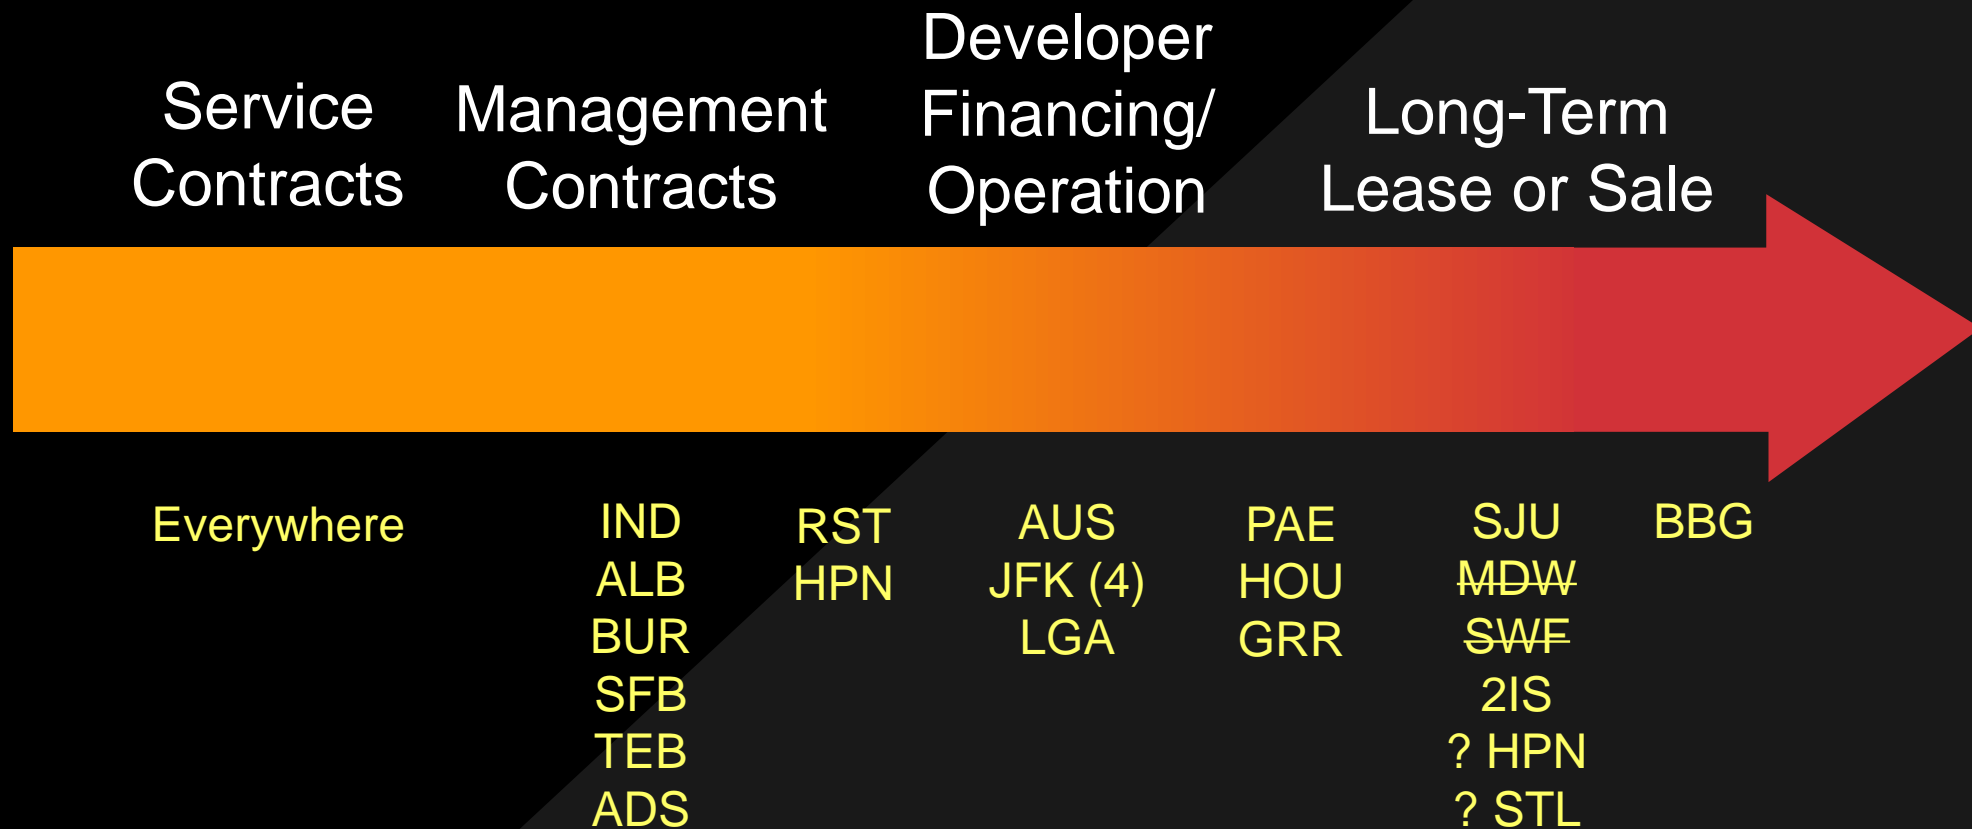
Service Contracts

Management Contracts

Developer Financing/ Operation

Long-Term Lease or Sale

Everywhere

IND
ALB
BUR
SFB
TEB
ADS

RST
HPN

AUS
JFK (4)
LGA

PAE
HOU
GRR

SJU
MDW
SWF
2IS
? HPN
? STL

BBG